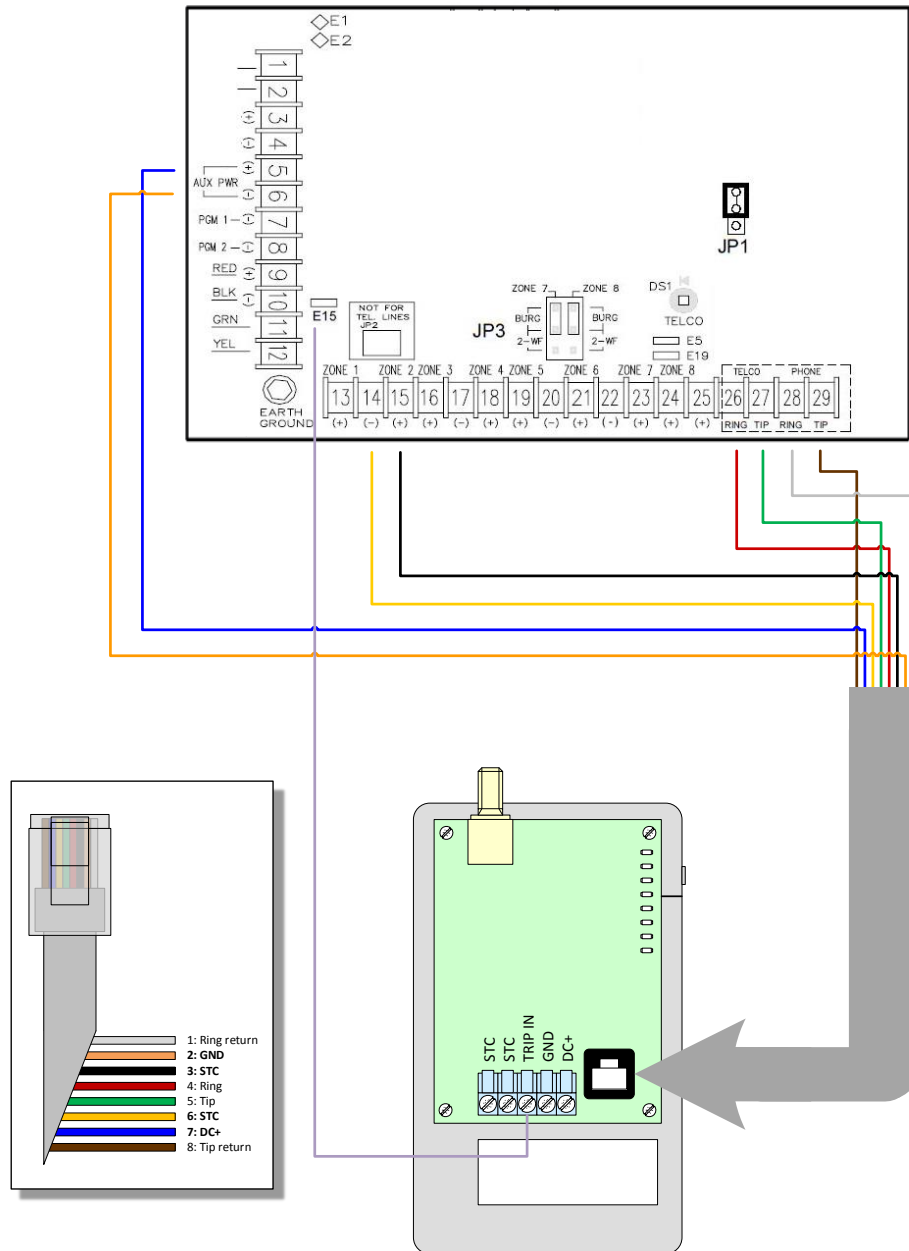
E1
E2

1
2
3
4
5
6
7
8
9
10
11
12

(+)
(-)
AUX PWR (+)
(-)
PGM 1 (-)
PGM 2 (-)
RED (+)
BLK (-)
GRN
YEL

EARTH GROUND

E15

NOT FOR TEL. LINES
JP2

JP3
ZONE 7
ZONE 8
BURG
2-WF
BURG
2-WF

DS1
TELCO
E5
E19

JP1

ZONE 1 ZONE 2 ZONE 3 ZONE 4 ZONE 5 ZONE 6 ZONE 7 ZONE 8 TELCO PHONE

| 13 | 14 | 15 | 16 | 17 | 18 | 19 | 20 | 21 | 22 | 23 | 24 | 25 | 26 | 27 | 28 | 29 |
|---|---|---|---|---|---|---|---|---|---|---|---|---|---|---|---|---|
| (+) | (-) | (+) | (+) | (-) | (+) | (+) | (-) | (+) | (-) | (+) | (+) | (+) | RING | TIP | RING | TIP |

1: Ring return
2: GND
3: STC
4: Ring
5: Tip
6: STC
7: DC+
8: Tip return

STC
STC
TRIP IN
GND
DC+